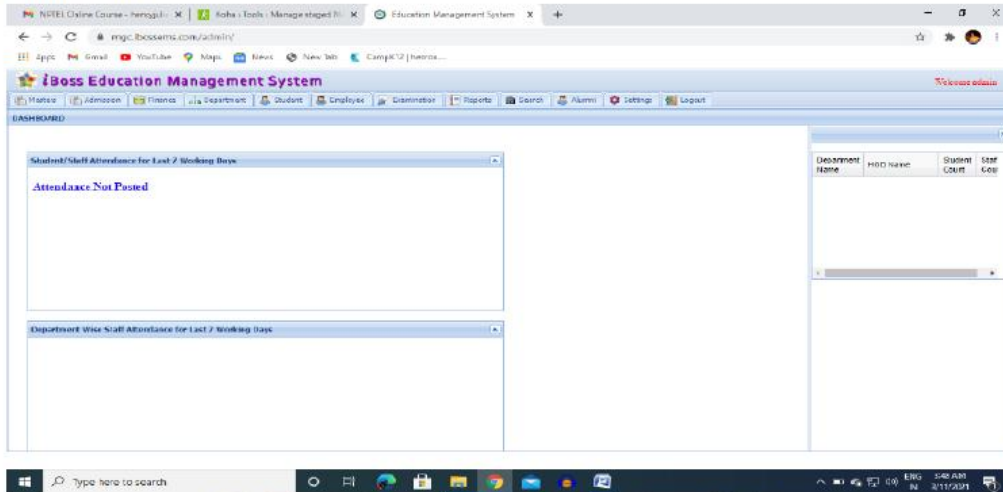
NPTEL Online Course - hemgjuli × | Koha › Tools › Manage staged M × | Education Management System × | +

mgc.ibossems.com/admin/

Apps | Gmail | YouTube | Maps | News | New Tab | CampK12 | hemo...

iBoss Education Management System

Welcome admin

Masters | Admission | Finance | Department | Student | Employee | Examination | Reports | Search | Alumni | Settings | Logout

DASHBOARD

Student/Staff Attendance for Last 7 Working Days

Attendace Not Posted

Department Wise Staff Attendance for Last 7 Working Days

| Department Name | HOD Name | Student Count | Staff Cou |
|---|---|---|---|

Type here to search

ENG IN 5:48 AM 3/11/2021